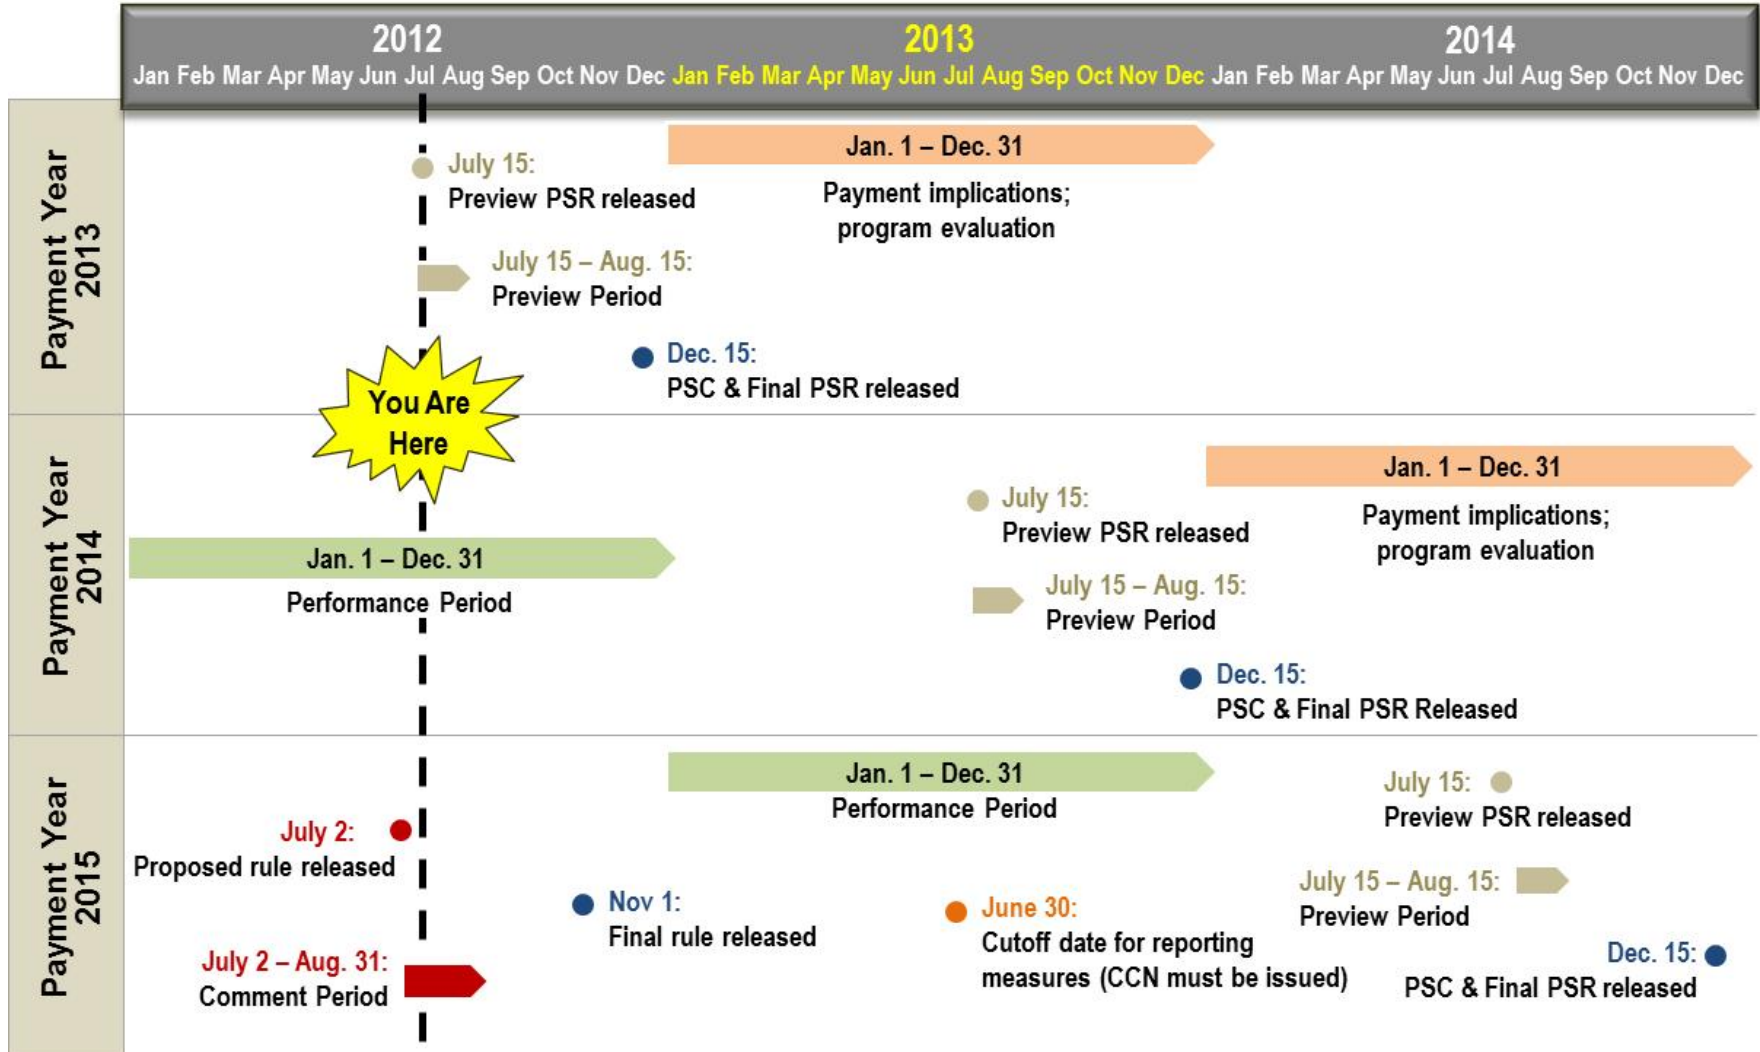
2012 2013 2014

Jan Feb Mar Apr May Jun Jul Aug Sep Oct Nov Dec Jan Feb Mar Apr May Jun Jul Aug Sep Oct Nov Dec Jan Feb Mar Apr May Jun Jul Aug Sep Oct Nov Dec

Payment Year 2013

July 15:
Preview PSR released

Jan. 1 – Dec. 31
Payment implications; program evaluation

July 15 – Aug. 15:
Preview Period

Dec. 15:
PSC & Final PSR released

You Are Here

Payment Year 2014

Jan. 1 – Dec. 31
Payment implications; program evaluation

July 15:
Preview PSR released

Jan. 1 – Dec. 31
Performance Period

July 15 – Aug. 15:
Preview Period

Dec. 15:
PSC & Final PSR Released

Payment Year 2015

Jan. 1 – Dec. 31
Performance Period

July 15:
Preview PSR released

July 2:
Proposed rule released

July 15 – Aug. 15:
Preview Period

Nov 1:
Final rule released

June 30:
Cutoff date for reporting measures (CCN must be issued)

Dec. 15:
PSC & Final PSR released

July 2 – Aug. 31:
Comment Period